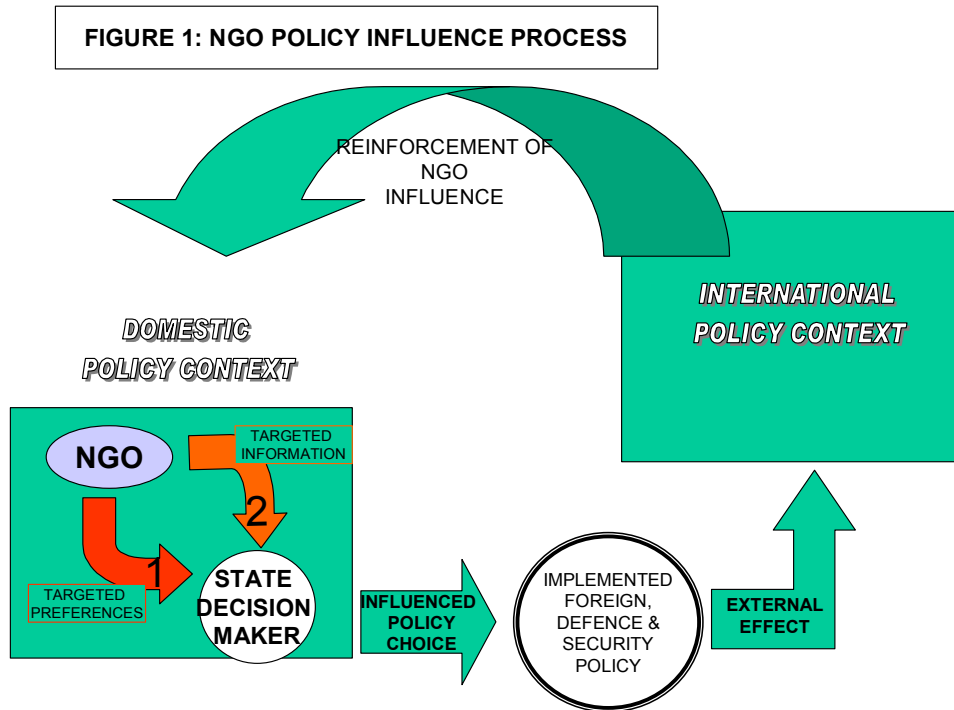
FIGURE 1: NGO POLICY INFLUENCE PROCESS

REINFORCEMENT OF NGO INFLUENCE

INTERNATIONAL POLICY CONTEXT

DOMESTIC POLICY CONTEXT

NGO

TARGETED INFORMATION

2

1

TARGETED PREFERENCES

STATE DECISION MAKER

INFLUENCED POLICY CHOICE

IMPLEMENTED FOREIGN, DEFENCE & SECURITY POLICY

EXTERNAL EFFECT